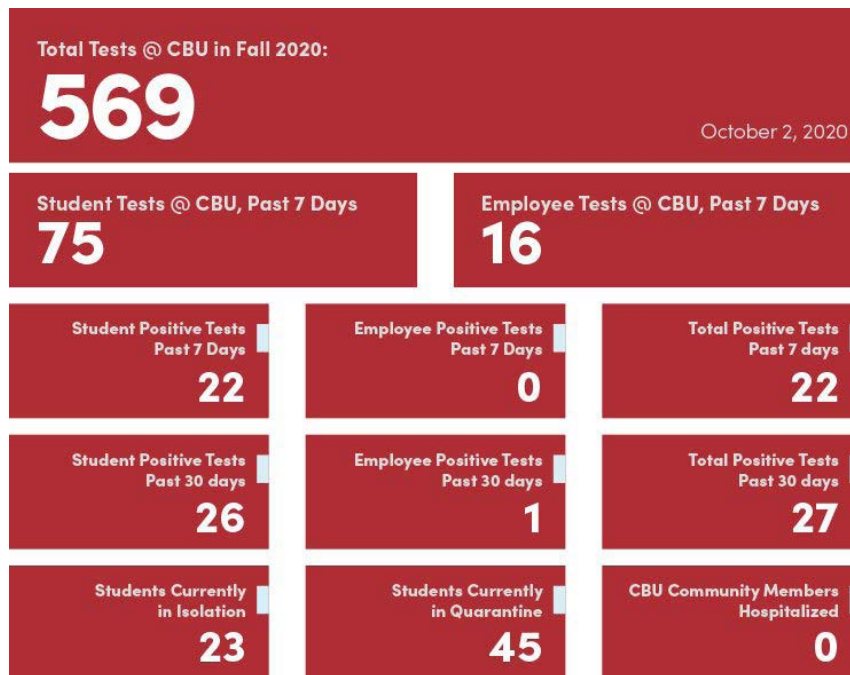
Total Tests @ CBU in Fall 2020:
569
October 2, 2020

Student Tests @ CBU, Past 7 Days
75

Employee Tests @ CBU, Past 7 Days
16

Student Positive Tests Past 7 Days
22

Employee Positive Tests Past 7 Days
0

Total Positive Tests Past 7 days
22

Student Positive Tests Past 30 days
26

Employee Positive Tests Past 30 days
1

Total Positive Tests Past 30 days
27

Students Currently in Isolation
23

Students Currently in Quarantine
45

CBU Community Members Hospitalized
0